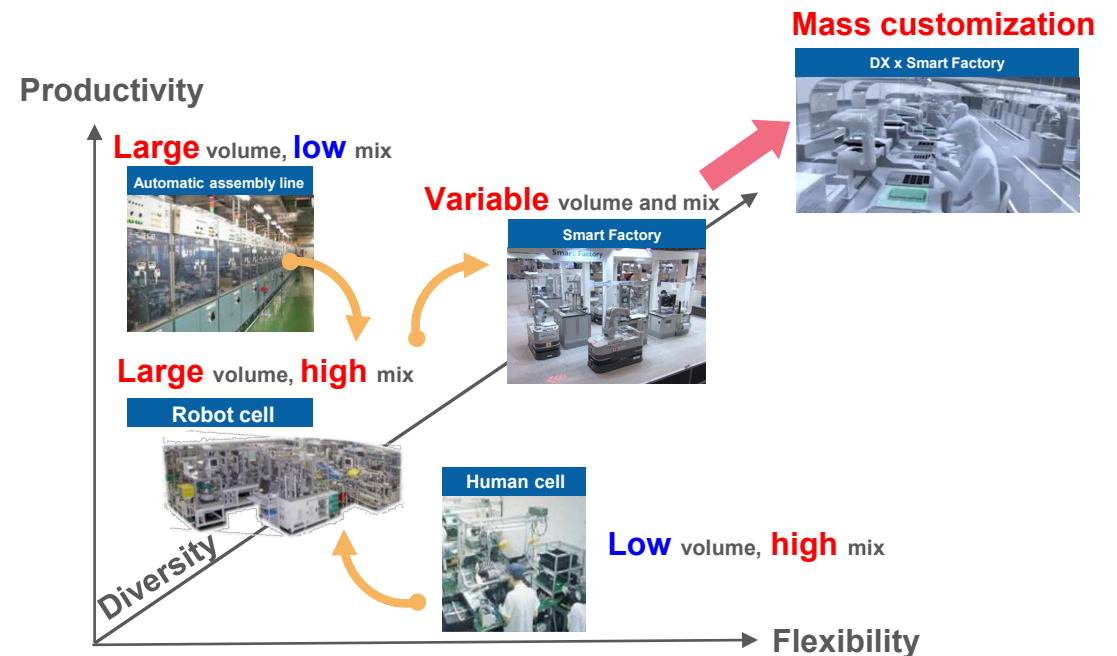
Mass customization

DX x Smart Factory

Productivity

Large volume, low mix

Automatic assembly line

Variable volume and mix

Smart Factory

Smart Factory

Large volume, high mix

Robot cell

Human cell

Low volume, high mix

Diversity

Flexibility